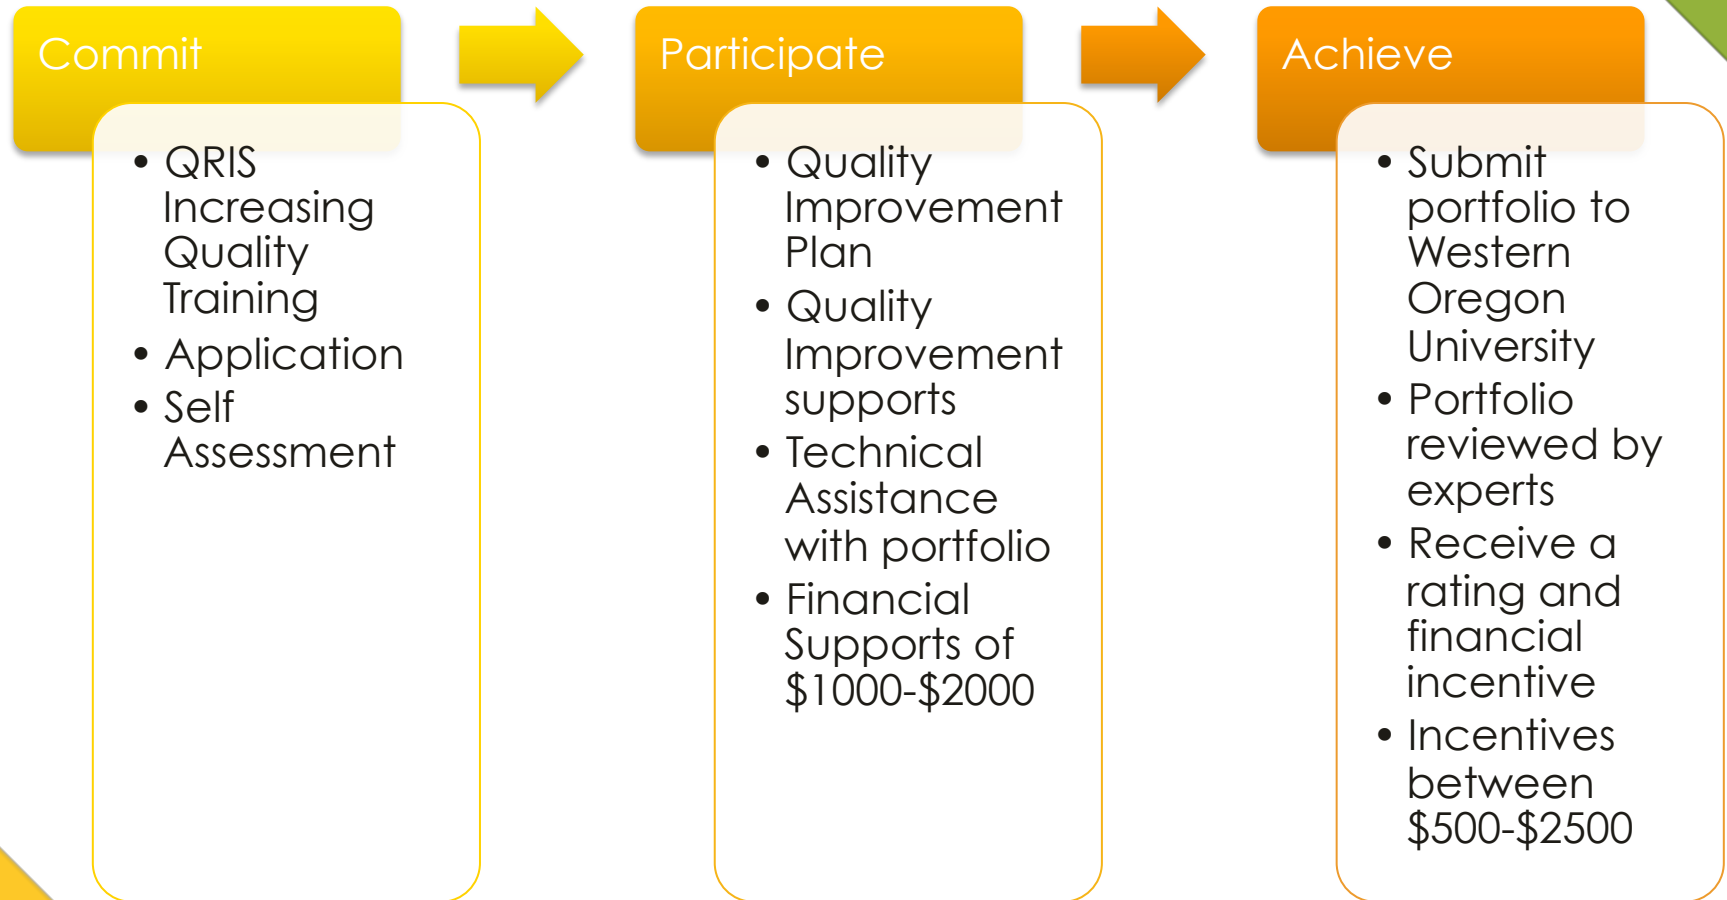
Commit

- QRIS Increasing Quality Training
- Application
- Self Assessment

Participate

- Quality Improvement Plan
- Quality Improvement supports
- Technical Assistance with portfolio
- Financial Supports of \$1000-\$2000

Achieve

- Submit portfolio to Western Oregon University
- Portfolio reviewed by experts
- Receive a rating and financial incentive
- Incentives between \$500-\$2500